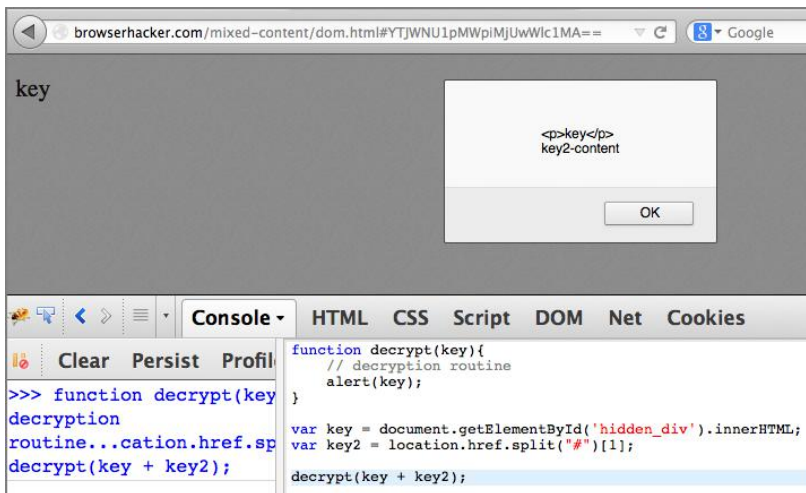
browserhacker.com/mixed-content/dom.html#YTJWNU1pMWpiMjUwWlc1MA==

Google

key

<p>key</p>
key2-content

OK

Console HTML CSS Script DOM Net Cookies

Clear Persist Profil

>>> function decrypt(key decryption routine...cation.href.sp decrypt(key + key2);

function decrypt(key){
    // decryption routine
    alert(key);
}

var key = document.getElementById('hidden_div').innerHTML;
var key2 = location.href.split("#")[1];

decrypt(key + key2);